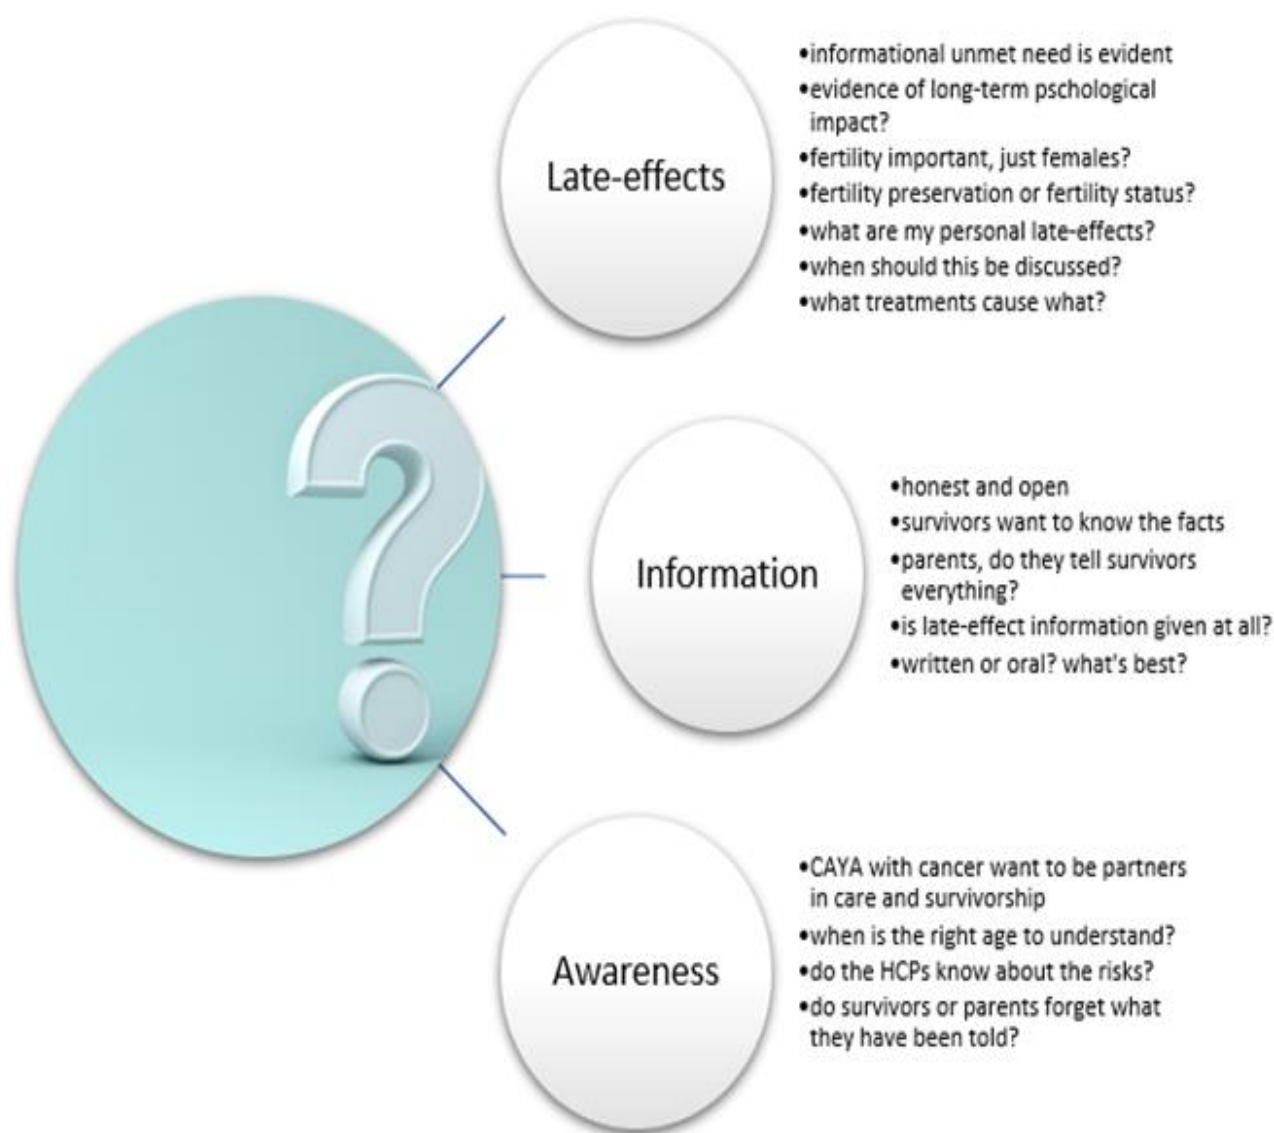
Late-effects

•informational unmet need is evident
•evidence of long-term pschological impact?
•fertility important, just females?
•fertility preservation or fertility status?
•what are my personal late-effects?
•when should this be discussed?
•what treatments cause what?

Information

•honest and open
•survivors want to know the facts
•parents, do they tell survivors everything?
•is late-effect information given at all?
•written or oral? what's best?

Awareness

•CAYA with cancer want to be partners in care and survivorship
•when is the right age to understand?
•do the HCPs know about the risks?
•do survivors or parents forget what they have been told?